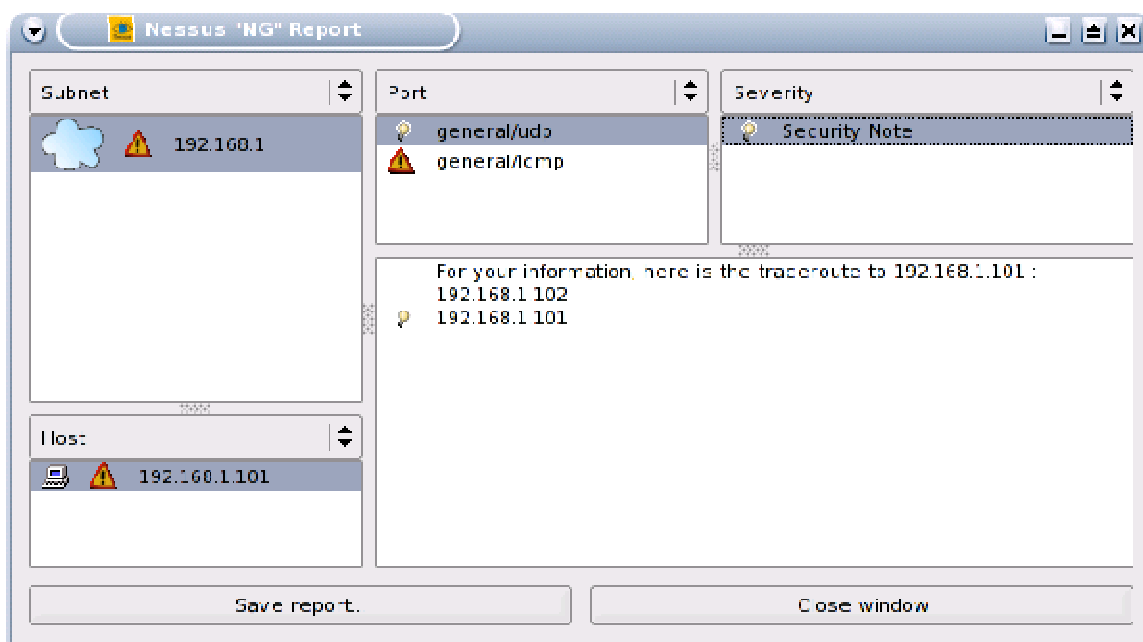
Nessus "NG" Report

Subnet

192.168.1

Port

general/udp

general/icmp

Severity

Security Note

For your information, here is the traceroute to 192.168.1.101 :
192.168.1.102
192.168.1.101

Host

192.168.1.101

Save report...

Close window